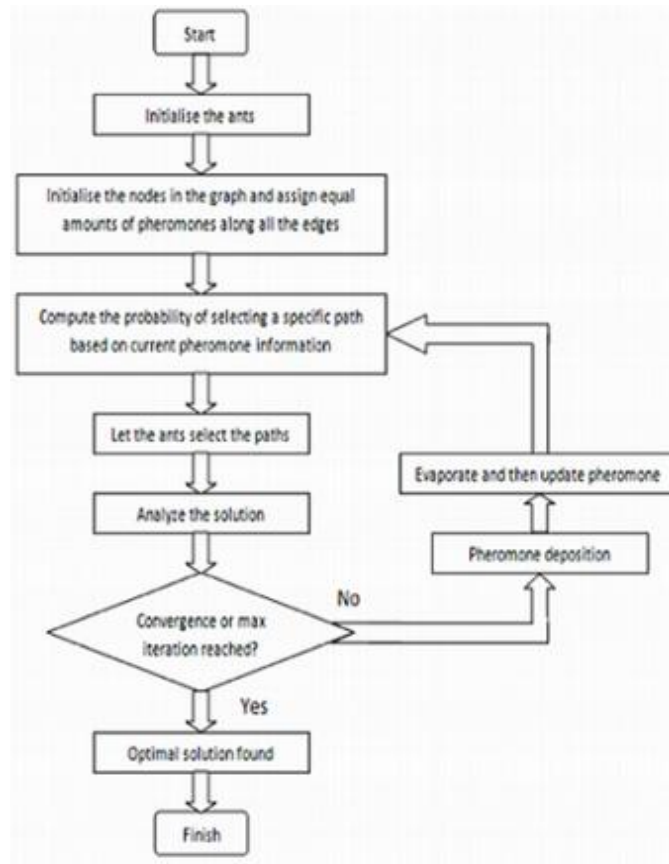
Start

Initialise the ants

Initialise the nodes in the graph and assign equal amounts of pheromones along all the edges

Compute the probability of selecting a specific path based on current pheromone information

Let the ants select the paths

Analyze the solution

Convergence or max iteration reached?

No

Pheromone deposition

Evaporate and then update pheromone

Yes

Optimal solution found

Finish